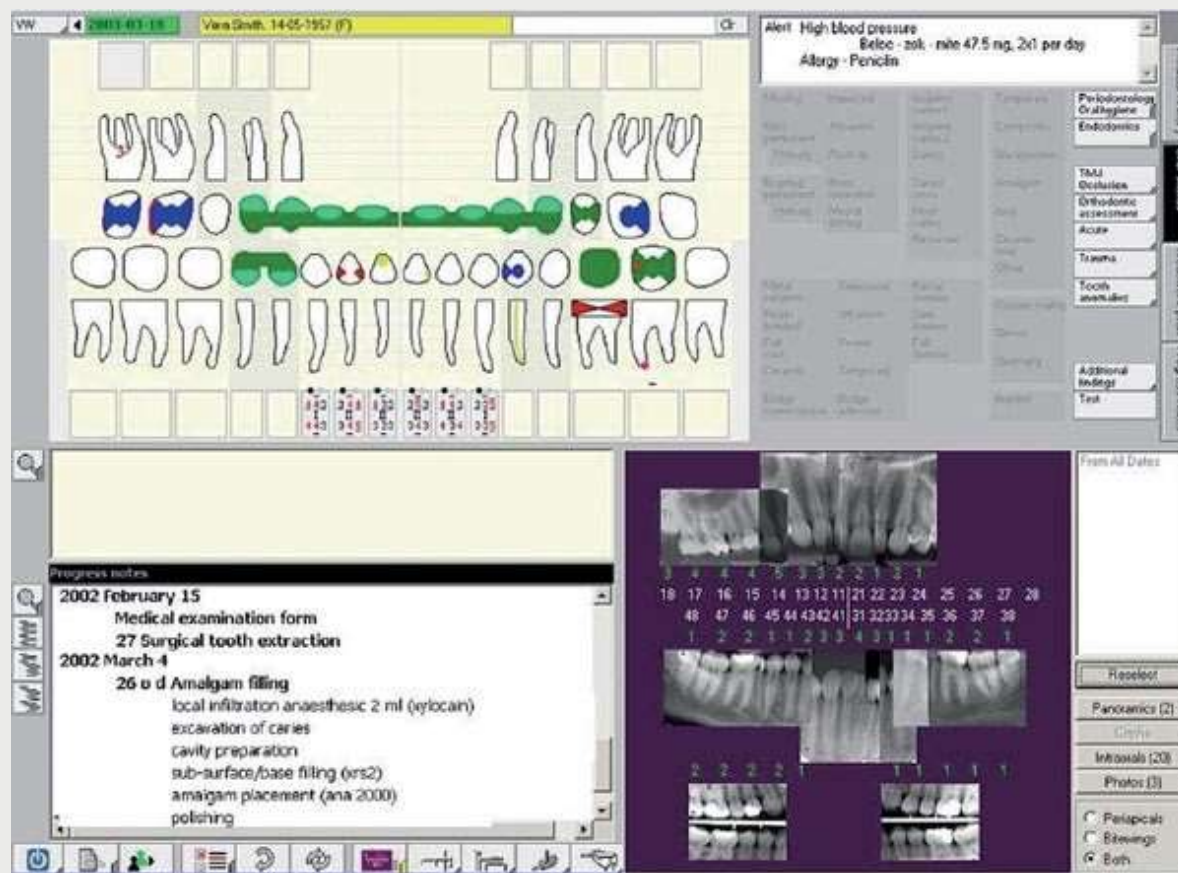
VW 2003-03-19 Vera Smith, 14-05-1957 (F) Clr

Alert High blood pressure
Beloc - zok - mite 47.5 mg, 2x1 per day
Allergy - Penicilin

Periodontology Oralhygiene
Endodontics
TMJ Occlusion
Orthodontic assessment
Acute
Trauma
Tooth anomalies
Additional findings
Text

Progress notes
2002 February 15
Medical examination form
27 Surgical tooth extraction
2002 March 4
26 o d Amalgam filling
local infiltration anaesthesic 2 ml (xylocain)
excavation of caries
cavity preparation
sub-surface/base filling (xrs2)
amalgam placement (ana 2000)
polishing

18 17 16 15 14 13 12 11 21 22 23 24 25 26 27 28
48 47 46 45 44 43 42 41 31 32 33 34 35 36 37 38

From All Dates
Reselect
Panoramics (2)
Cephs
Intraorals (20)
Photos (3)
Periapicals
Bitewings
Both